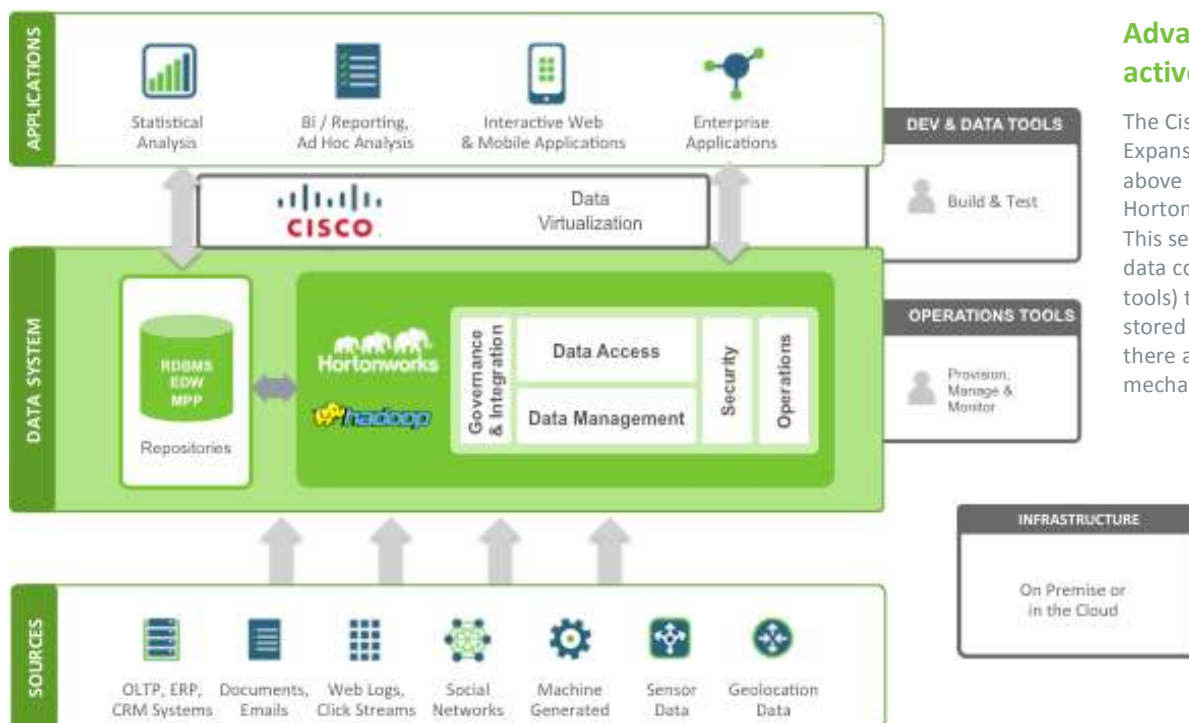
APPLICATIONS

Statistical Analysis

BI / Reporting, Ad Hoc Analysis

Interactive Web & Mobile Applications

Enterprise Applications

CISCO

Data Virtualization

DATA SYSTEM

RDBMS
EDW
MPP

Repositories

Hortonworks

hadoop

Governance & Integration

Data Access

Data Management

Security

Operations

SOURCES

OLTP, ERP, CRM Systems

Documents, Emails

Web Logs, Click Streams

Social Networks

Machine Generated

Sensor Data

Geolocation Data

DEV & DATA TOOLS

Build & Test

OPERATIONS TOOLS

Provision, Manage & Monitor

INFRASTRUCTURE

On Premise or in the Cloud

Adva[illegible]
activ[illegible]

The Cis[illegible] Expans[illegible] above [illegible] Horton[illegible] This se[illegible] data co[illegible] tools) t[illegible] stored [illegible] there a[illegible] mecha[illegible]